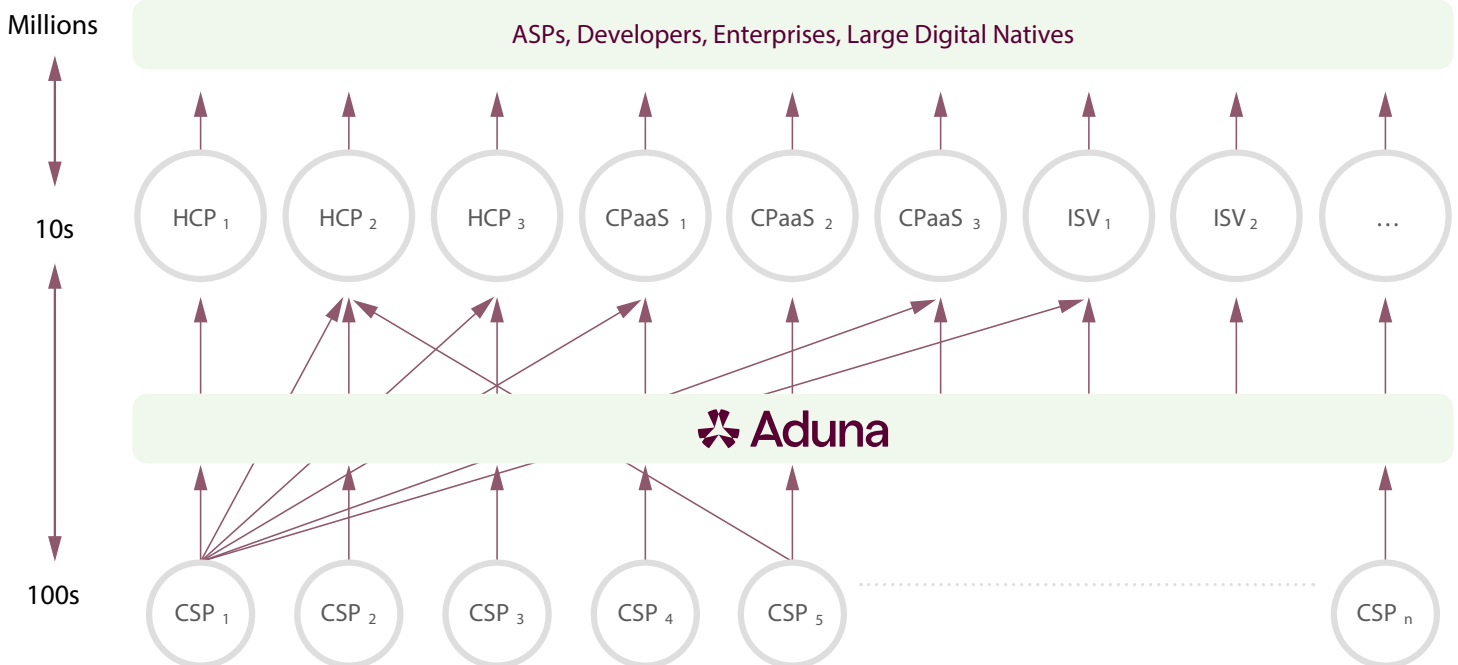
Millions

ASPs, Developers, Enterprises, Large Digital Natives

10s

HCP $_1$ HCP $_2$ HCP $_3$ CPaaS $_1$ CPaaS $_2$ CPaaS $_3$ ISV $_1$ ISV $_2$ …

Aduna

100s

CSP $_1$ CSP $_2$ CSP $_3$ CSP $_4$ CSP $_5$ CSP $_n$